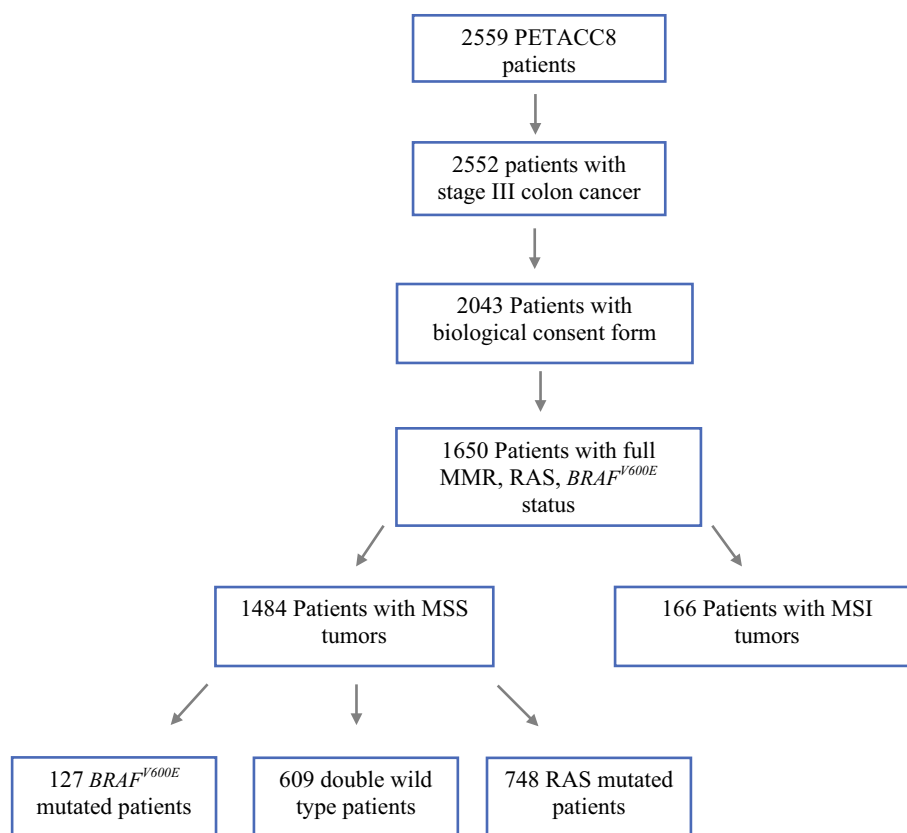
2559 PETACC8 patients

2552 patients with stage III colon cancer

2043 Patients with biological consent form

1650 Patients with full MMR, RAS, $BRAF^{V600E}$ status

1484 Patients with MSS tumors

166 Patients with MSI tumors

127 $BRAF^{V600E}$ mutated patients

609 double wild type patients

748 RAS mutated patients